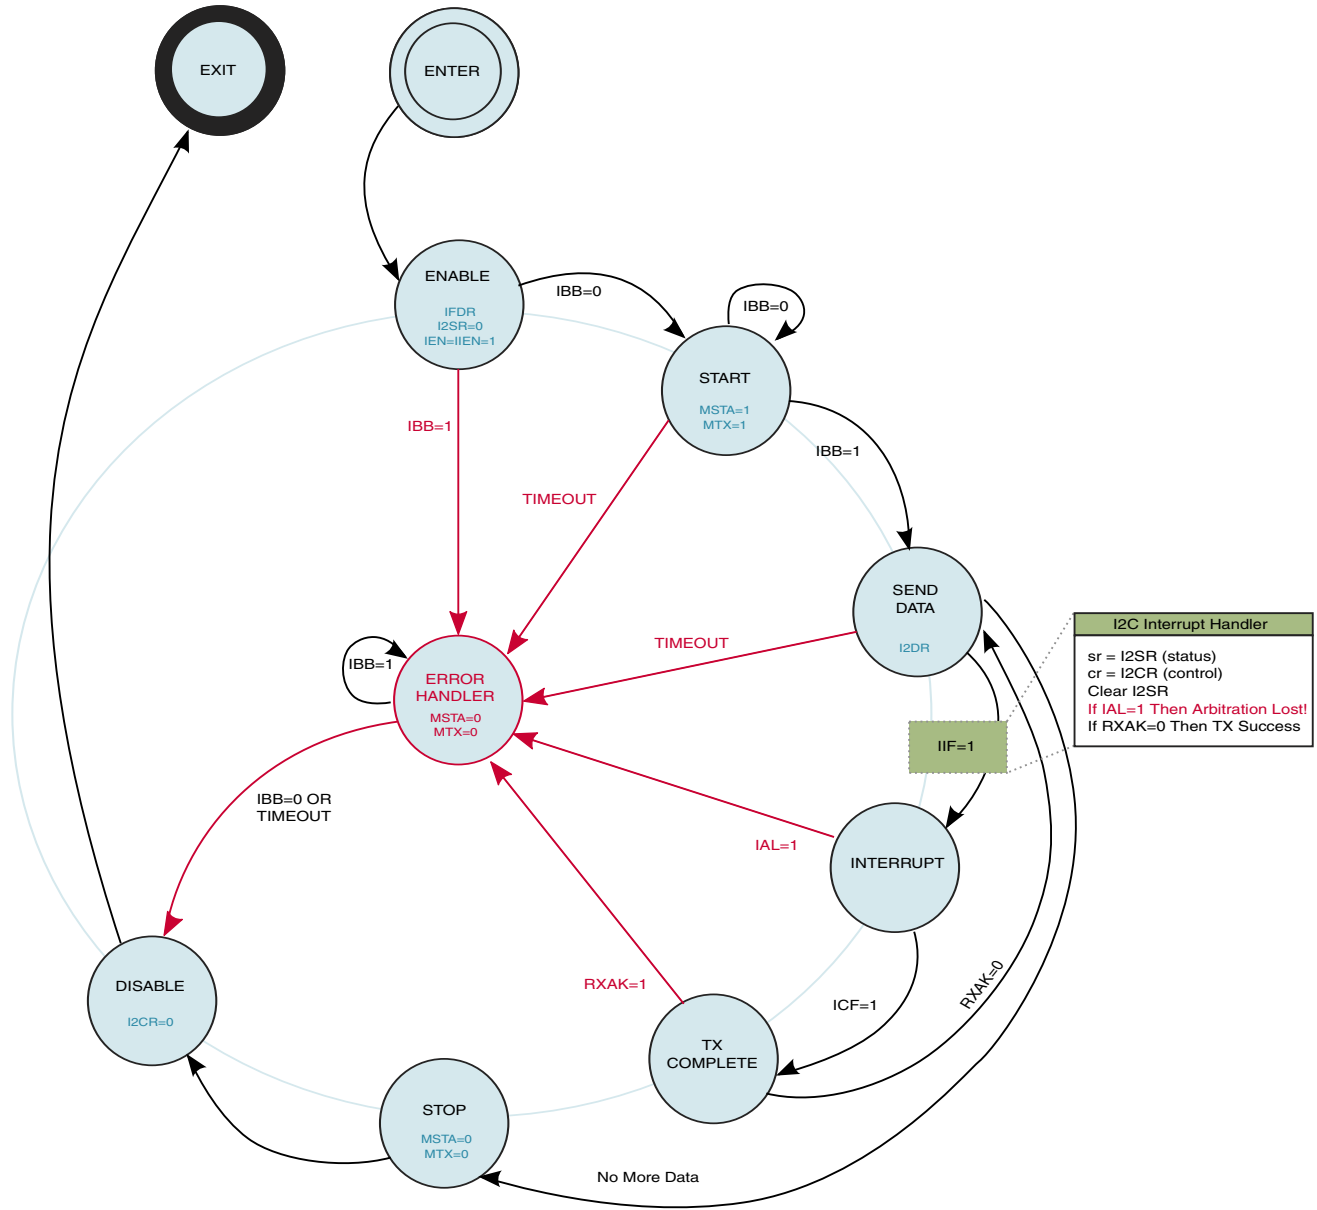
EXIT

ENTER

ENABLE

IFDR
I2SR=0
IEN=IIEN=1

IBB=0

IBB=0

START

MSTA=1
MTX=1

IBB=1

TIMEOUT

IBB=1

SEND
DATA

I2DR

TIMEOUT

IBB=1

ERROR
HANDLER

MSTA=0
MTX=0

I2C Interrupt Handler

sr = I2SR (status)
cr = I2CR (control)
Clear I2SR
If IAL=1 Then Arbitration Lost!
If RXAK=0 Then TX Success

IIF=1

IBB=0 OR
TIMEOUT

IAL=1

INTERRUPT

RXAK=0

ICF=1

RXAK=1

DISABLE

I2CR=0

TX
COMPLETE

STOP

MSTA=0
MTX=0

No More Data